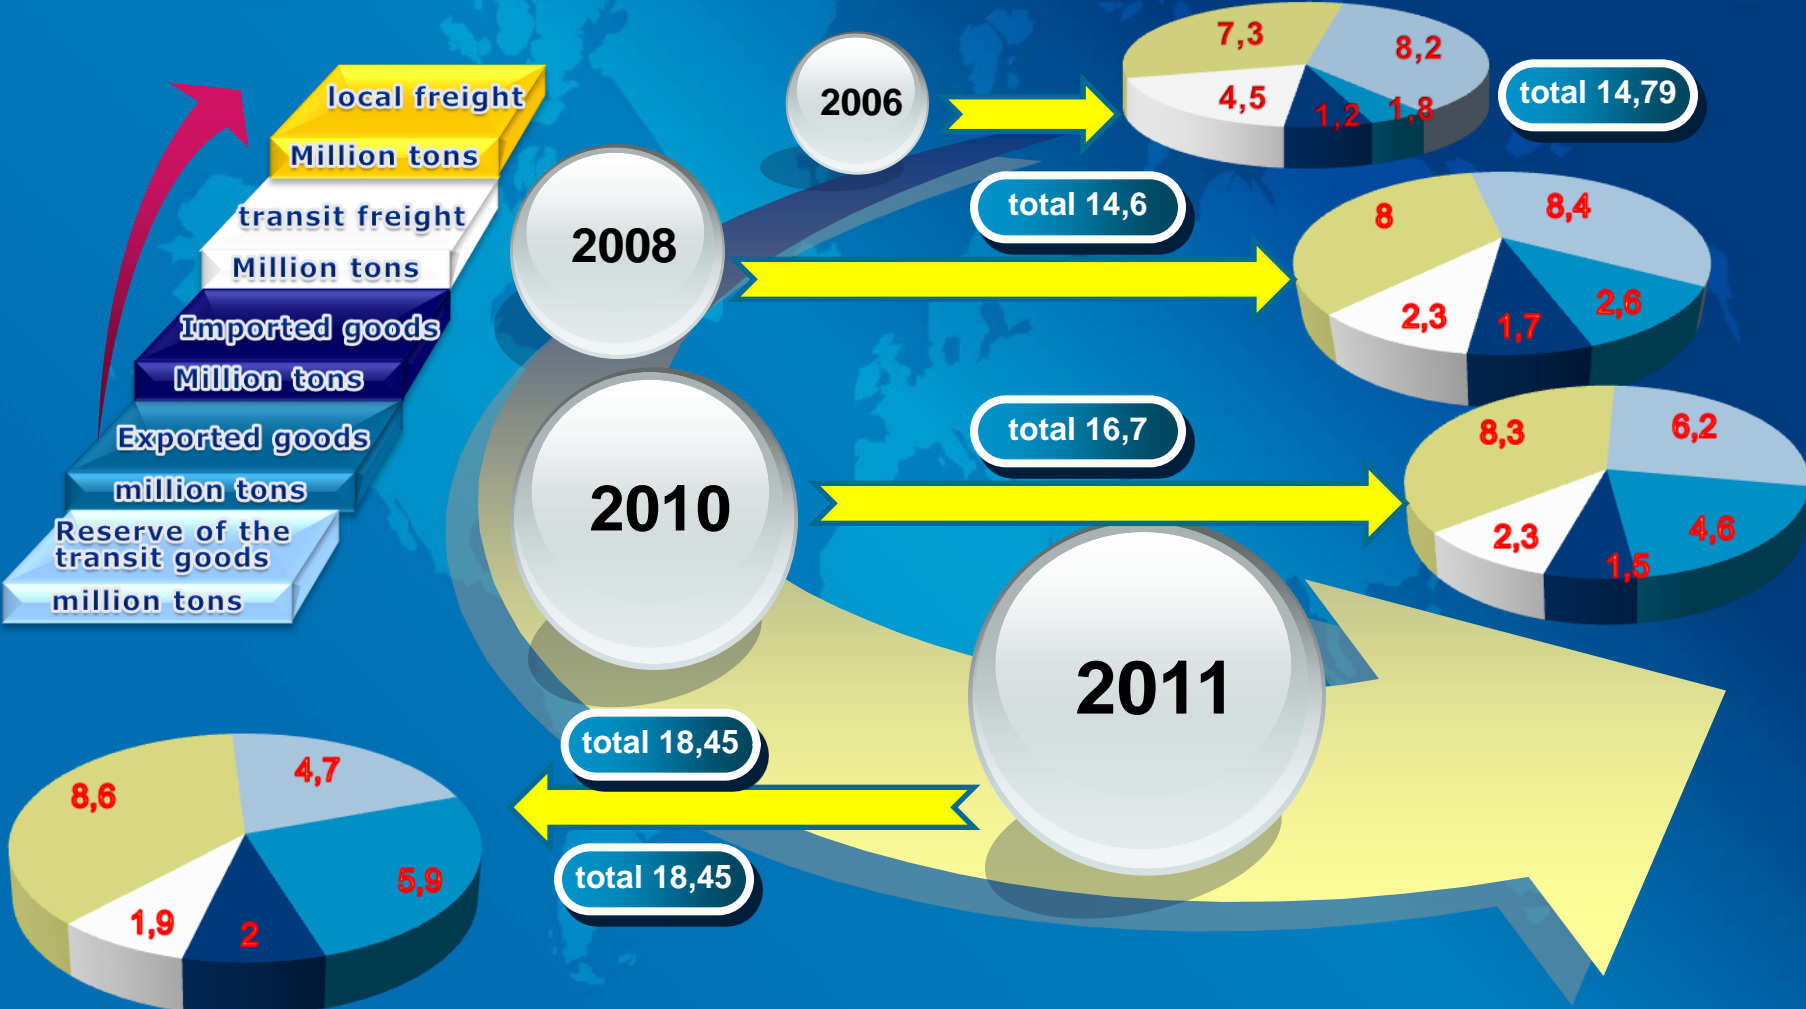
local freight
Million tons
transit freight
Million tons
Imported goods
Million tons
Exported goods
million tons
Reserve of the transit goods
million tons

2006
7,3
8,2
4,5
1,2
1,8
total 14,79

2008
total 14,6
8
8,4
2,3
1,7
2,6

2010
total 16,7
8,3
6,2
2,3
1,5
4,6

2011
total 18,45
total 18,45
8,6
4,7
1,9
2
5,9